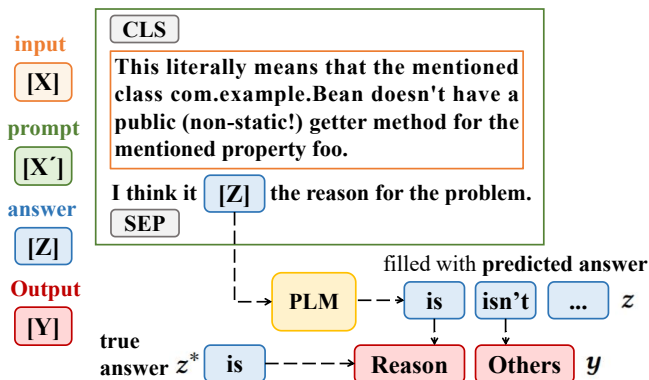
input
[X]
prompt
[X´]
answer
[Z]
Output
[Y]

CLS
This literally means that the mentioned class com.example.Bean doesn't have a public (non-static!) getter method for the mentioned property foo.
I think it [Z] the reason for the problem.
SEP

PLM
filled with predicted answer
is
isn't
...
$z$
true answer $z^*$
is
Reason
Others
$y$